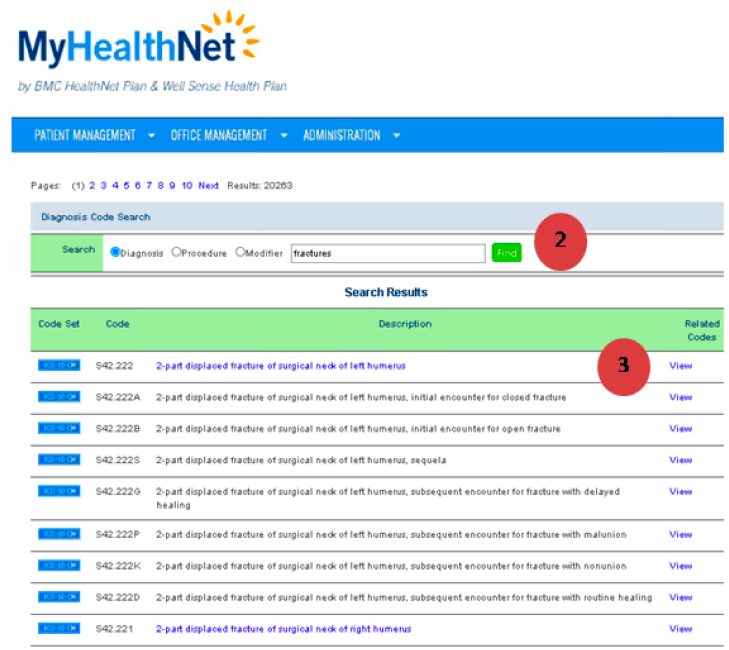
MyHealthNet

by BMC HealthNet Plan & Well Sense Health Plan

PATIENT MANAGEMENT ▾ OFFICE MANAGEMENT ▾ ADMINISTRATION ▾

Pages: (1) 2 3 4 5 6 7 8 9 10 Next Results: 20263

Diagnosis Code Search

Search ◉Diagnosis ○Procedure ○Modifier fractures Find

2

Search Results

| Code Set | Code | Description | Related Codes |
|---|---|---|---|
| ICD-10-CM | S42.222 | 2-part displaced fracture of surgical neck of left humerus | View |
| ICD-10-CM | S42.222A | 2-part displaced fracture of surgical neck of left humerus, initial encounter for closed fracture | View |
| ICD-10-CM | S42.222B | 2-part displaced fracture of surgical neck of left humerus, initial encounter for open fracture | View |
| ICD-10-CM | S42.222S | 2-part displaced fracture of surgical neck of left humerus, sequela | View |
| ICD-10-CM | S42.222G | 2-part displaced fracture of surgical neck of left humerus, subsequent encounter for fracture with delayed healing | View |
| ICD-10-CM | S42.222P | 2-part displaced fracture of surgical neck of left humerus, subsequent encounter for fracture with malunion | View |
| ICD-10-CM | S42.222K | 2-part displaced fracture of surgical neck of left humerus, subsequent encounter for fracture with nonunion | View |
| ICD-10-CM | S42.222D | 2-part displaced fracture of surgical neck of left humerus, subsequent encounter for fracture with routine healing | View |
| ICD-10-CM | S42.221 | 2-part displaced fracture of surgical neck of right humerus | View |

3